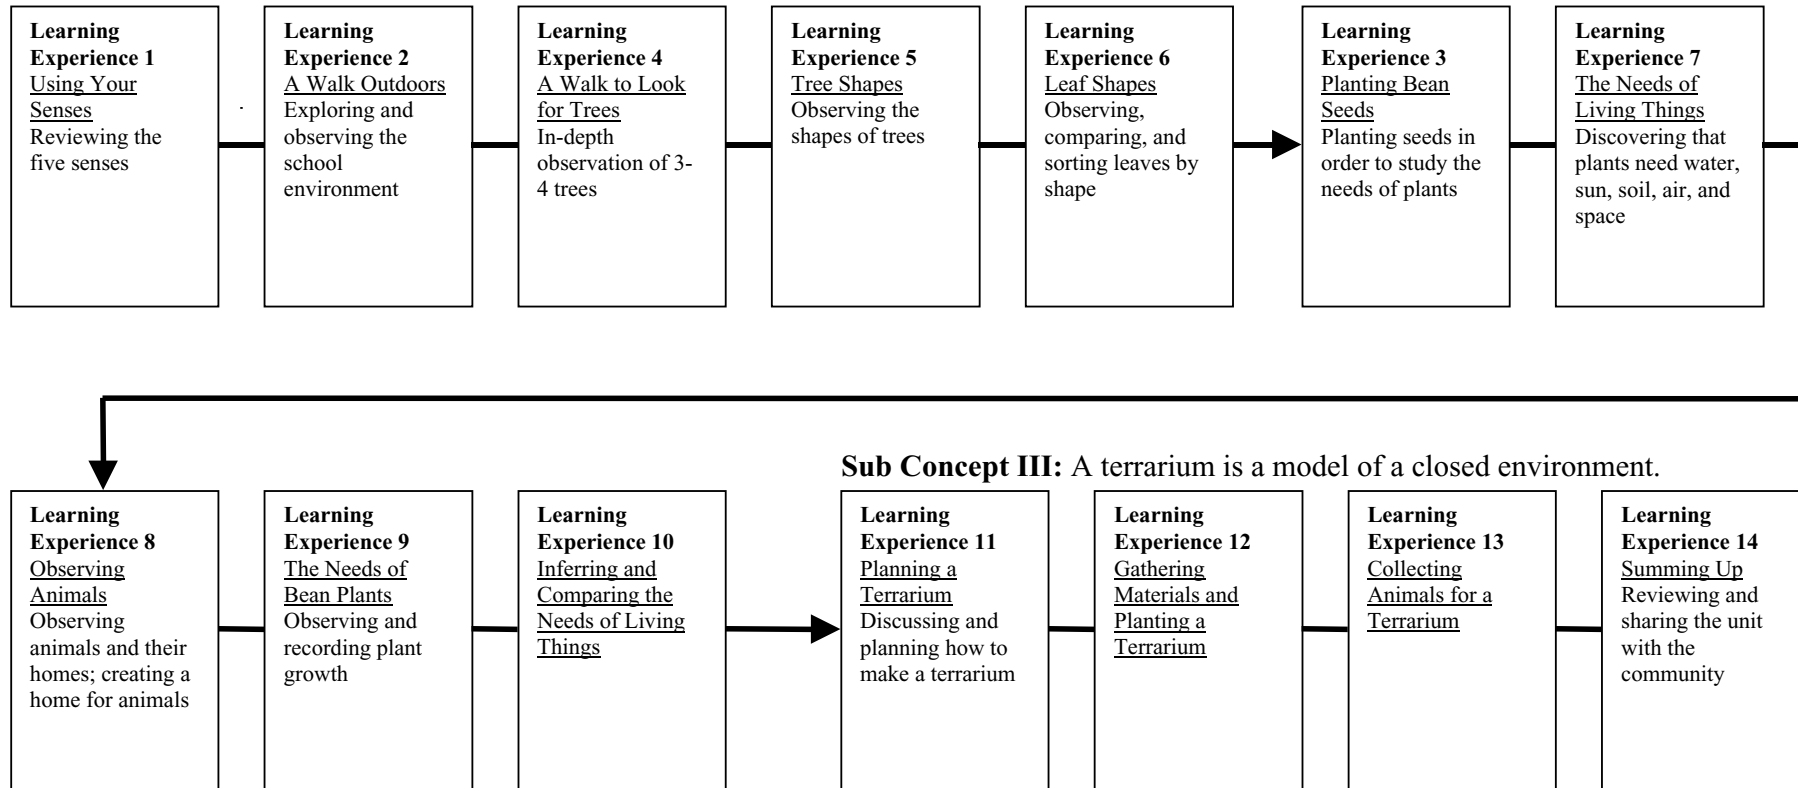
**Learning Experience 1**
Using Your Senses
Reviewing the five senses

**Learning Experience 2**
A Walk Outdoors
Exploring and observing the school environment

**Learning Experience 4**
A Walk to Look for Trees
In-depth observation of 3-4 trees

**Learning Experience 5**
Tree Shapes
Observing the shapes of trees

**Learning Experience 6**
Leaf Shapes
Observing, comparing, and sorting leaves by shape

**Learning Experience 3**
Planting Bean Seeds
Planting seeds in order to study the needs of plants

**Learning Experience 7**
The Needs of Living Things
Discovering that plants need water, sun, soil, air, and space

**Sub Concept III:** A terrarium is a model of a closed environment.

**Learning Experience 8**
Observing Animals
Observing animals and their homes; creating a home for animals

**Learning Experience 9**
The Needs of Bean Plants
Observing and recording plant growth

**Learning Experience 10**
Inferring and Comparing the Needs of Living Things

**Learning Experience 11**
Planning a Terrarium
Discussing and planning how to make a terrarium

**Learning Experience 12**
Gathering Materials and Planting a Terrarium

**Learning Experience 13**
Collecting Animals for a Terrarium

**Learning Experience 14**
Summing Up
Reviewing and sharing the unit with the community